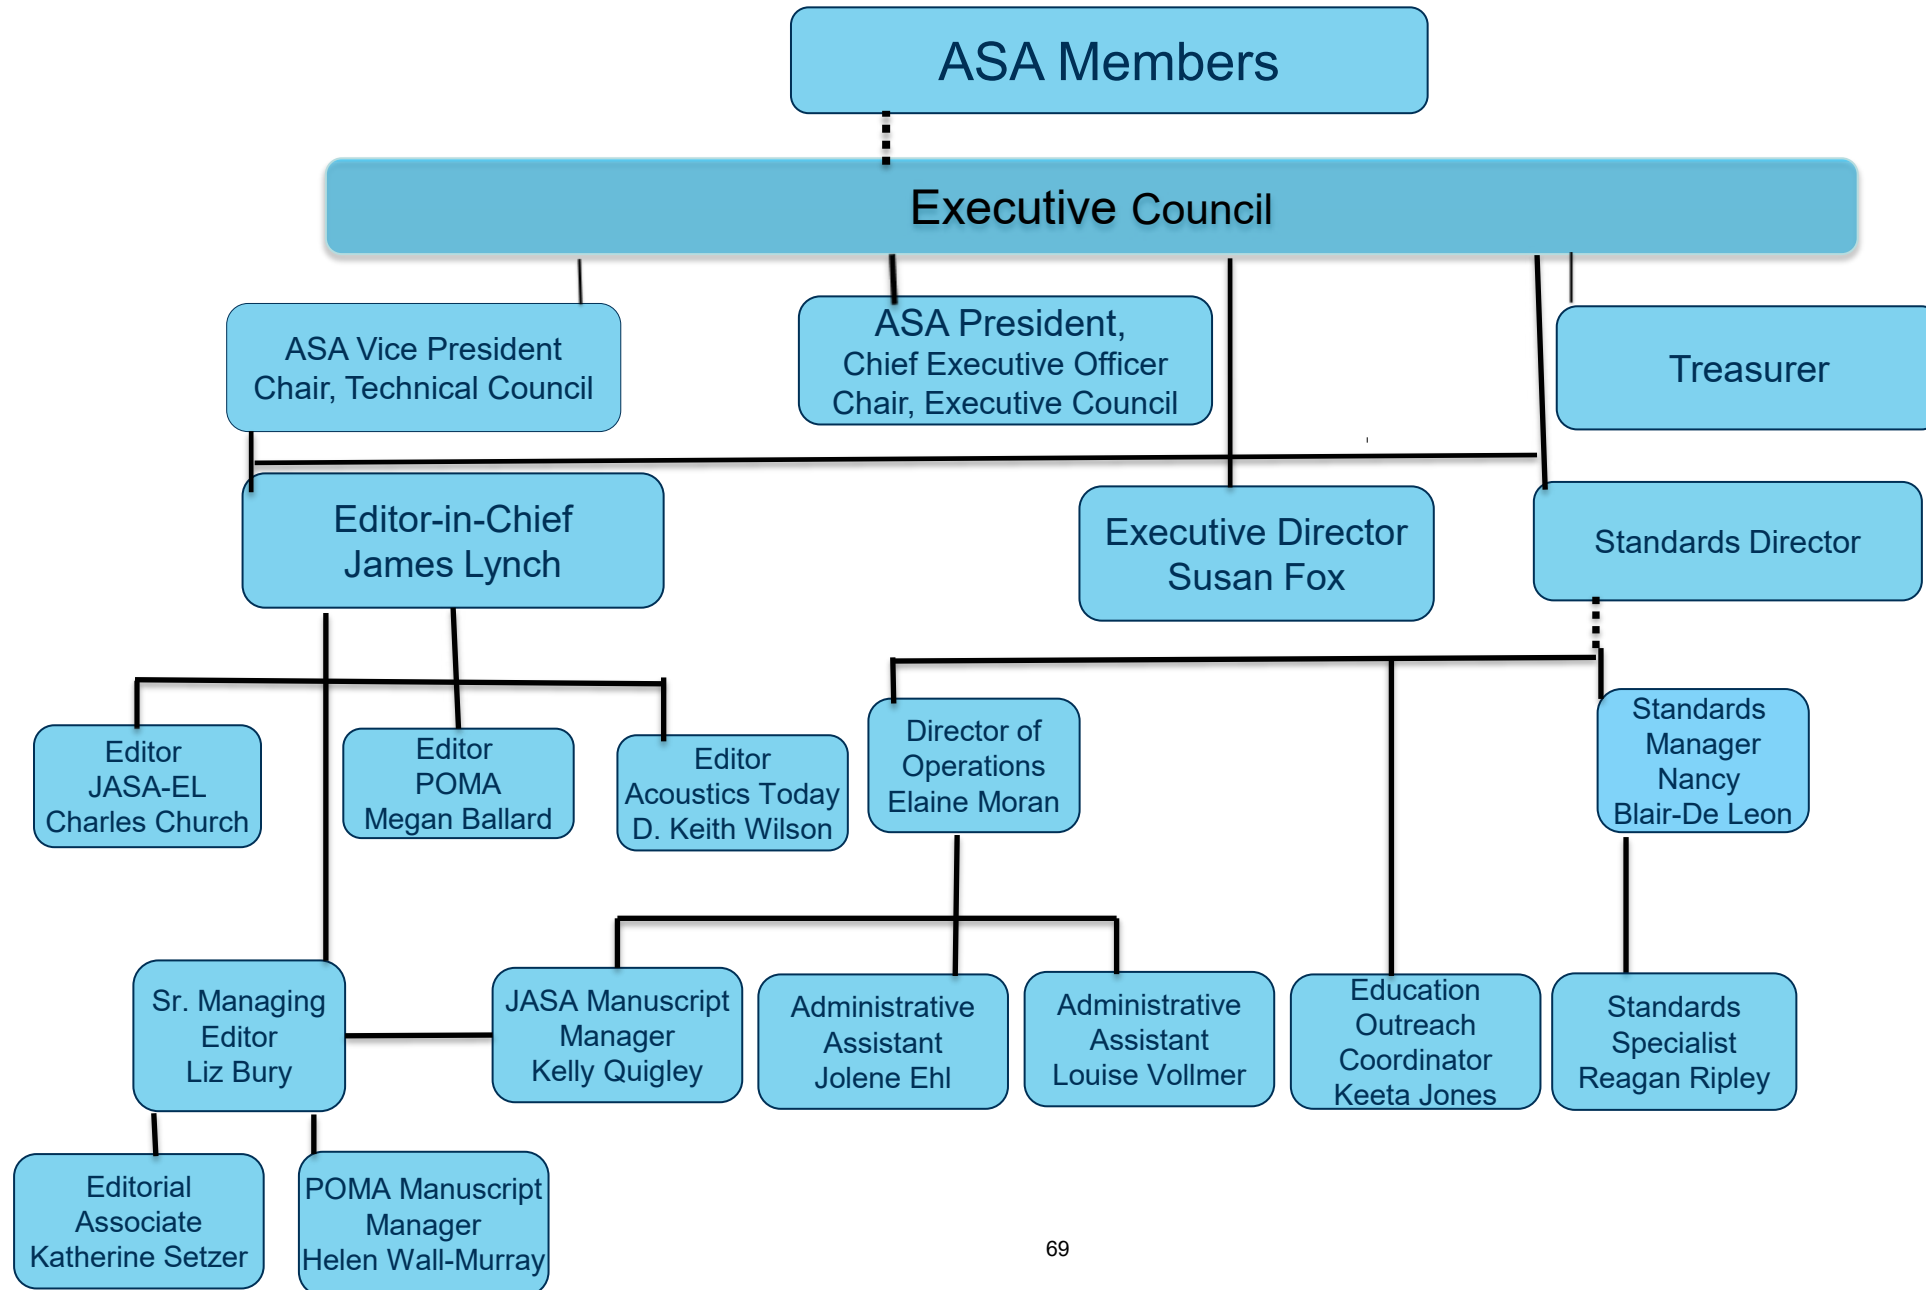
ASA Members

Executive Council

ASA Vice President
Chair, Technical Council

ASA President,
Chief Executive Officer
Chair, Executive Council

Treasurer

Editor-in-Chief
James Lynch

Executive Director
Susan Fox

Standards Director

Editor
JASA-EL
Charles Church

Editor
POMA
Megan Ballard

Editor
Acoustics Today
D. Keith Wilson

Director of
Operations
Elaine Moran

Standards
Manager
Nancy
Blair-De Leon

Sr. Managing
Editor
Liz Bury

JASA Manuscript
Manager
Kelly Quigley

Administrative
Assistant
Jolene Ehl

Administrative
Assistant
Louise Vollmer

Education
Outreach
Coordinator
Keeta Jones

Standards
Specialist
Reagan Ripley

Editorial
Associate
Katherine Setzer

POMA Manuscript
Manager
Helen Wall-Murray

69